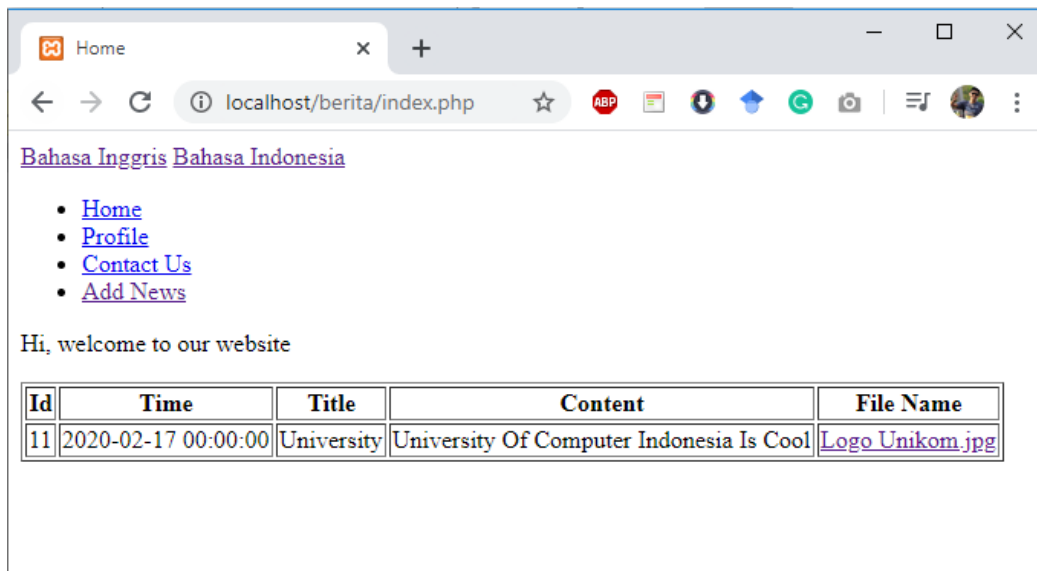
Home
localhost/berita/index.php
ABP

Bahasa Inggris Bahasa Indonesia

- Home
- Profile
- Contact Us
- Add News

Hi, welcome to our website

| Id | Time | Title | Content | File Name |
|---|---|---|---|---|
| 11 | 2020-02-17 00:00:00 | University | University Of Computer Indonesia Is Cool | Logo Unikom.jpg |